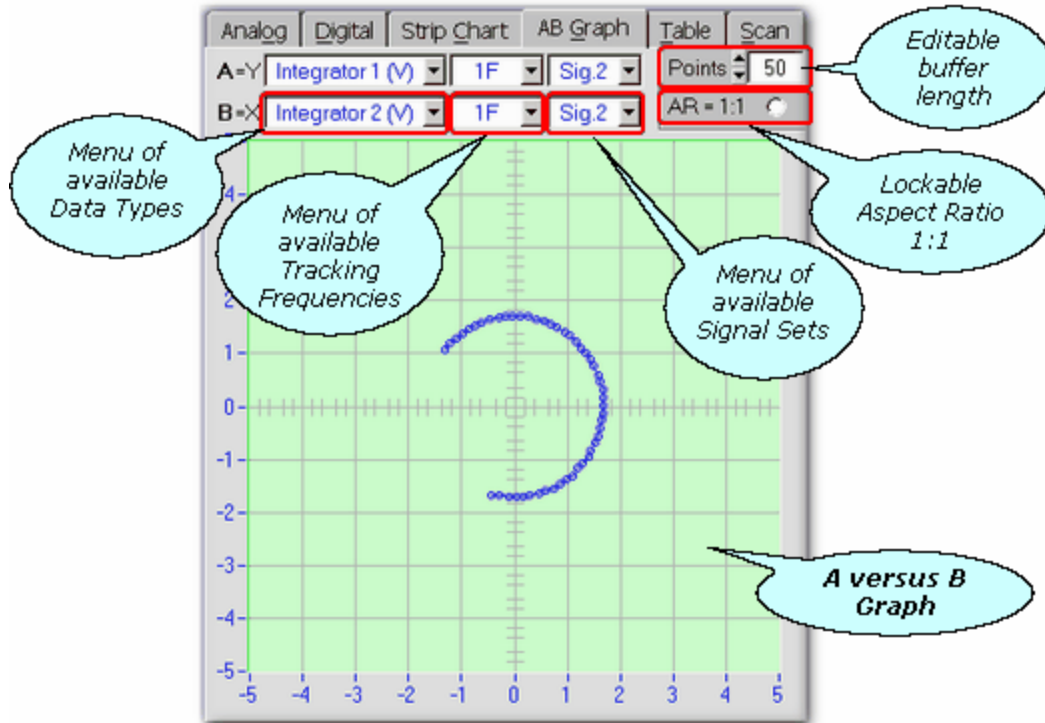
Analog | Digital | Strip Chart | AB Graph | Table | Scan

A=Y Integrator 1 (V) 1F Sig.2
B=X Integrator 2 (V) 1F Sig.2

Points 50
AR = 1:1

Editable buffer length

Menu of available Data Types

Menu of available Tracking Frequencies

Menu of available Signal Sets

Lockable Aspect Ratio 1:1

A versus B Graph

4
2
1
0
-1
-2
-3
-4
-5

-5 -4 -3 -2 -1 0 1 2 3 4 5